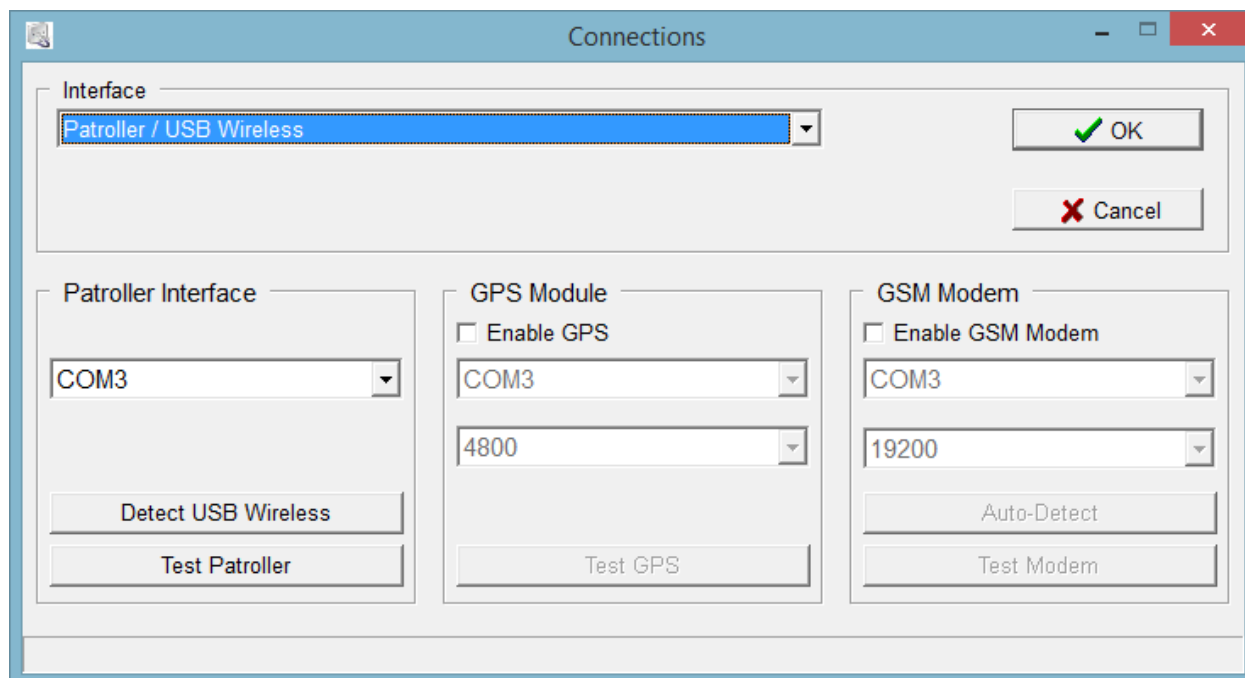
Connections

Interface

Patroller / USB Wireless

OK

Cancel

Patroller Interface

COM3

Detect USB Wireless

Test Patroller

GPS Module

Enable GPS

COM3

4800

Test GPS

GSM Modem

Enable GSM Modem

COM3

19200

Auto-Detect

Test Modem